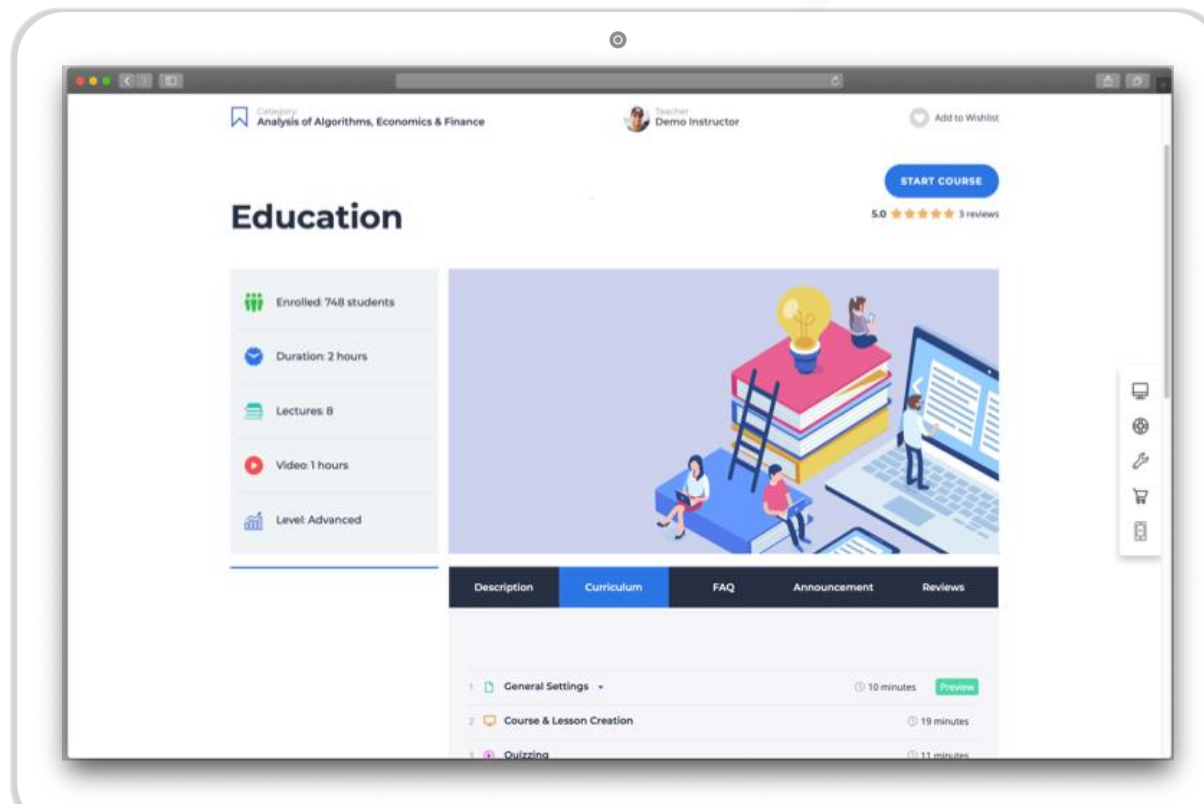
Category:
Analysis of Algorithms, Economics & Finance

Teacher
Demo Instructor

Add to Wishlist

START COURSE

5.0 3 reviews

Education

Enrolled: 748 students

Duration: 2 hours

Lectures: 8

Video: 1 hours

Level: Advanced

Description | Curriculum | FAQ | Announcement | Reviews

1 General Settings 10 minutes Preview

2 Course & Lesson Creation 19 minutes

3 Quizzing 11 minutes